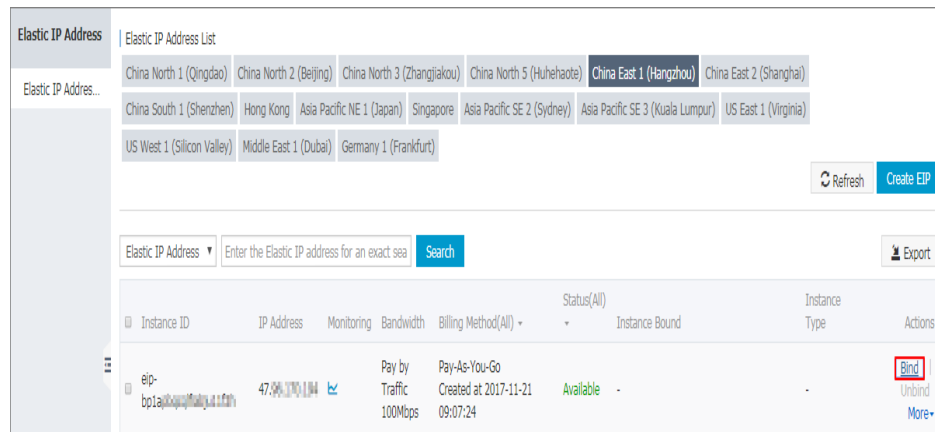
Elastic IP Address

Elastic IP Addres...

Elastic IP Address List

China North 1 (Qingdao) China North 2 (Beijing) China North 3 (Zhangjiakou) China North 5 (Huhehaote) China East 1 (Hangzhou) China East 2 (Shanghai)

China South 1 (Shenzhen) Hong Kong Asia Pacific NE 1 (Japan) Singapore Asia Pacific SE 2 (Sydney) Asia Pacific SE 3 (Kuala Lumpur) US East 1 (Virginia)

US West 1 (Silicon Valley) Middle East 1 (Dubai) Germany 1 (Frankfurt)

Refresh Create EIP

Elastic IP Address ▾ Enter the Elastic IP address for an exact sea Search

Export

| Instance ID | IP Address | Monitoring | Bandwidth | Billing Method(All) ▾ | Status(All) ▾ | Instance Bound | Instance Type | Actions |
|---|---|---|---|---|---|---|---|---|
| eip-bp1a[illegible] | 47.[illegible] | | Pay by Traffic 100Mbps | Pay-As-You-Go Created at 2017-11-21 09:07:24 | Available | - | - | Bind Unbind More▾ |